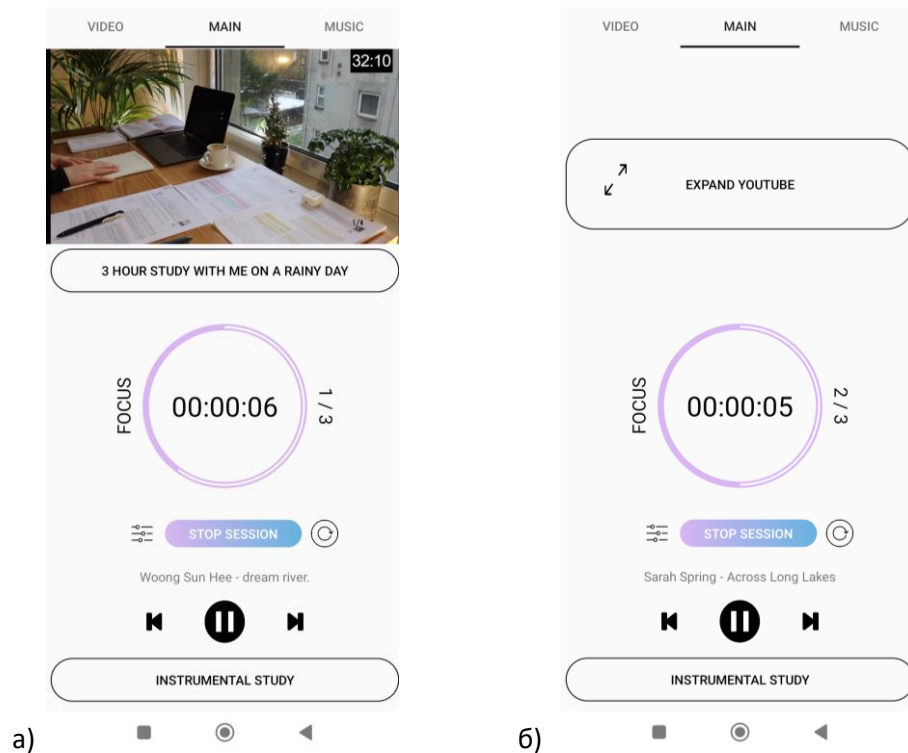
VIDEO MAIN MUSIC

32:10

3 HOUR STUDY WITH ME ON A RAINY DAY

FOCUS

00:00:06

1 / 3

STOP SESSION

Woong Sun Hee - dream river.

INSTRUMENTAL STUDY

а)

VIDEO MAIN MUSIC

EXPAND YOUTUBE

FOCUS

00:00:05

2 / 3

STOP SESSION

Sarah Spring - Across Long Lakes

INSTRUMENTAL STUDY

б)